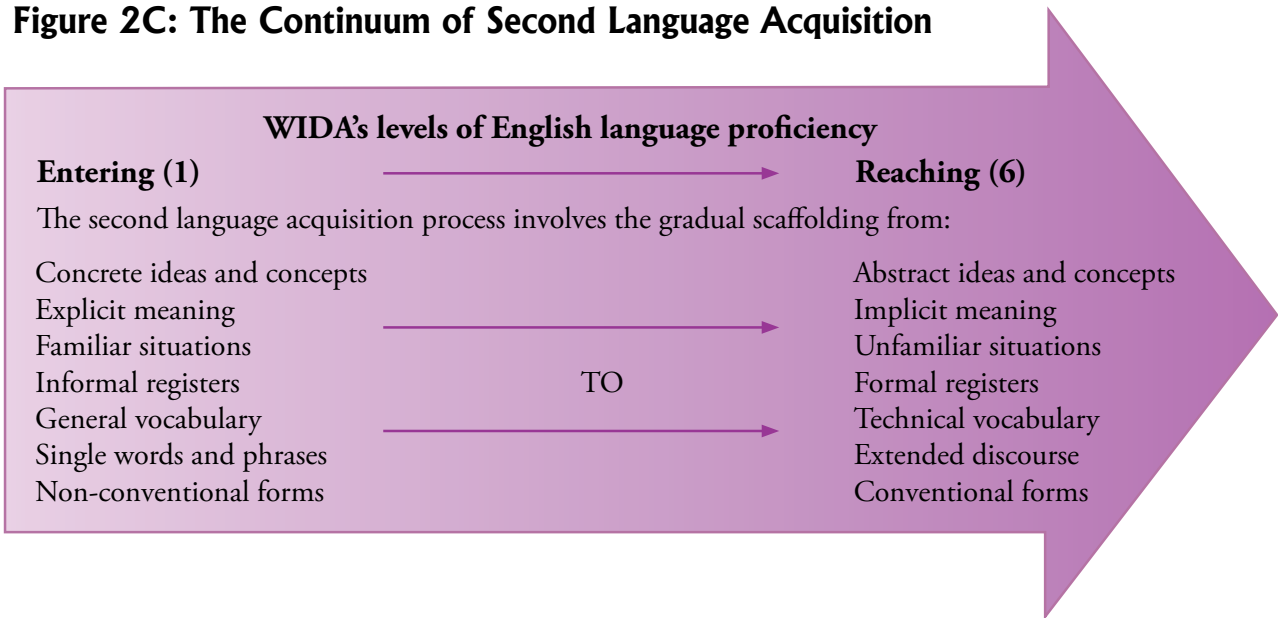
Figure 2C: The Continuum of Second Language Acquisition

WIDA's levels of English language proficiency

Entering (1)

Reaching (6)

The second language acquisition process involves the gradual scaffolding from:

Concrete ideas and concepts
Explicit meaning
Familiar situations
Informal registers
General vocabulary
Single words and phrases
Non-conventional forms

TO

Abstract ideas and concepts
Implicit meaning
Unfamiliar situations
Formal registers
Technical vocabulary
Extended discourse
Conventional forms